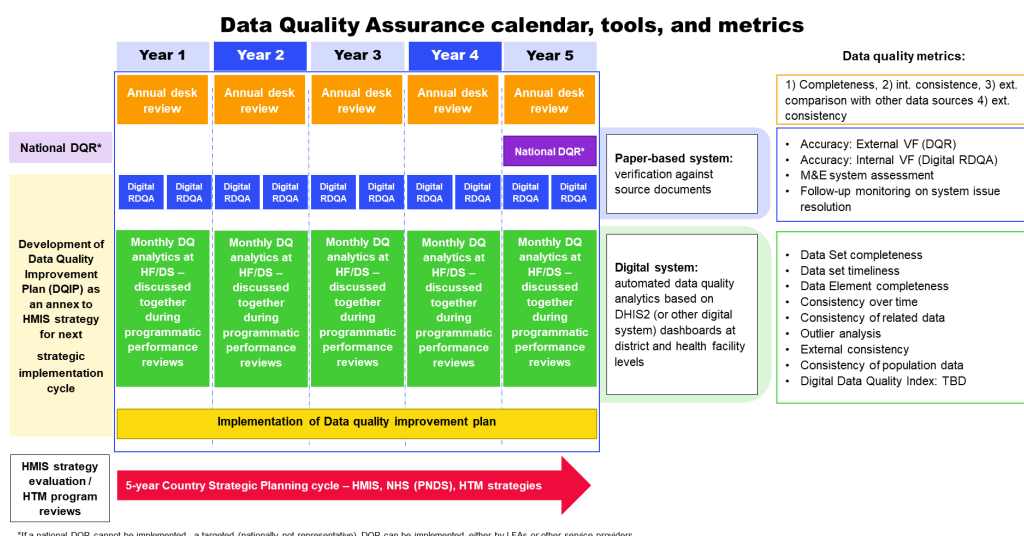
Data Quality Assurance calendar, tools, and metrics

Year 1 | Year 2 | Year 3 | Year 4 | Year 5

Data quality metrics:

Annual desk review | Annual desk review | Annual desk review | Annual desk review | Annual desk review

1) Completeness, 2) int. consistence, 3) ext. comparison with other data sources 4) ext. consistency

National DQR*

National DQR*

Paper-based system: verification against source documents

• Accuracy: External VF (DQR)
• Accuracy: Internal VF (Digital RDQA)
• M&E system assessment
• Follow-up monitoring on system issue resolution

Digital RDQA | Digital RDQA | Digital RDQA | Digital RDQA | Digital RDQA | Digital RDQA | Digital RDQA | Digital RDQA | Digital RDQA | Digital RDQA

Development of Data Quality Improvement Plan (DQIP) as an annex to HMIS strategy for next strategic implementation cycle

Monthly DQ analytics at HF/DS – discussed together during programmatic performance reviews | Monthly DQ analytics at HF/DS – discussed together during programmatic performance reviews | Monthly DQ analytics at HF/DS – discussed together during programmatic performance reviews | Monthly DQ analytics at HF/DS – discussed together during programmatic performance reviews | Monthly DQ analytics at HF/DS – discussed together during programmatic performance reviews

Digital system: automated data quality analytics based on DHIS2 (or other digital system) dashboards at district and health facility levels

• Data Set completeness
• Data set timeliness
• Data Element completeness
• Consistency over time
• Consistency of related data
• Outlier analysis
• External consistency
• Consistency of population data
• Digital Data Quality Index: TBD

Implementation of Data quality improvement plan

HMIS strategy evaluation / HTM program reviews

5-year Country Strategic Planning cycle – HMIS, NHS (PNDS), HTM strategies

*If a national DQR cannot be implemented , a targeted (nationally not representative) DQR can be implemented, either by LFAs or other service providers